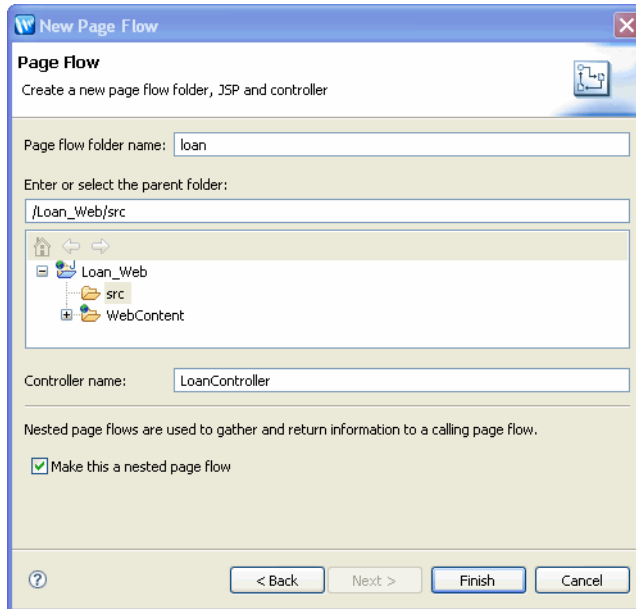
New Page Flow

Page Flow
Create a new page flow folder, JSP and controller

Page flow folder name: loan

Enter or select the parent folder:
/Loan_Web/src

Loan_Web
src
WebContent

Controller name: LoanController

Nested page flows are used to gather and return information to a calling page flow.

Make this a nested page flow

< Back Next > Finish Cancel